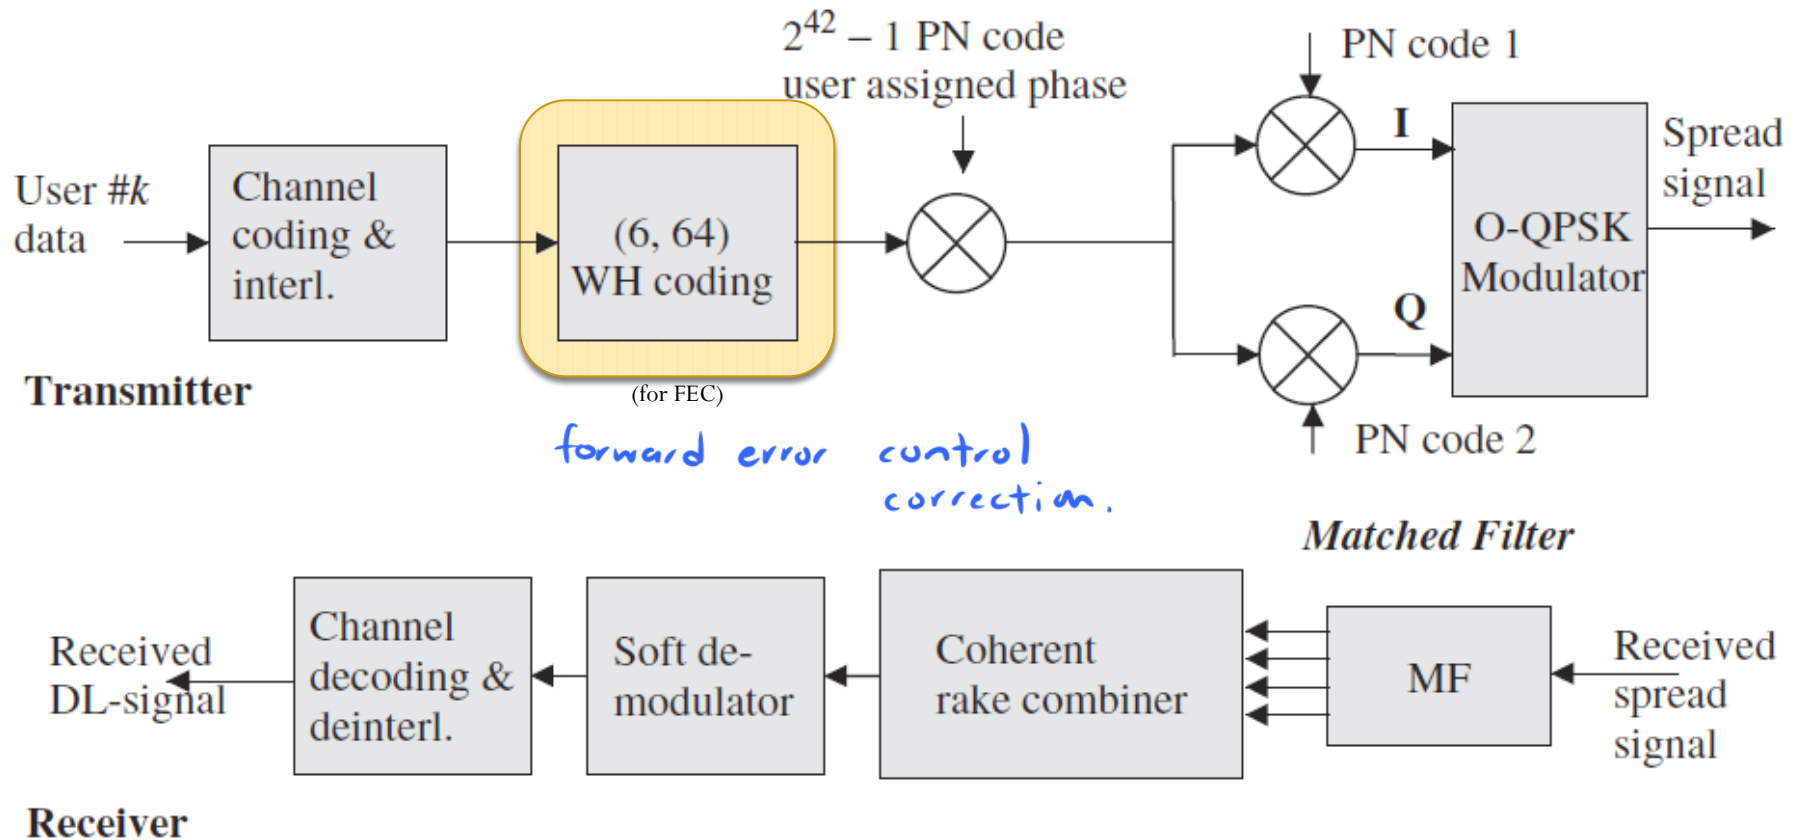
$2^{42} - 1$ PN code user assigned phase

PN code 1

User #k data

Channel coding & interl.

(6, 64) WH coding

(for FEC)

I

O-QPSK Modulator

Spread signal

Q

PN code 2

Transmitter

forward error control correction.

Matched Filter

Received DL-signal

Channel decoding & deinterl.

Soft demodulator

Coherent rake combiner

MF

Received spread signal

Receiver